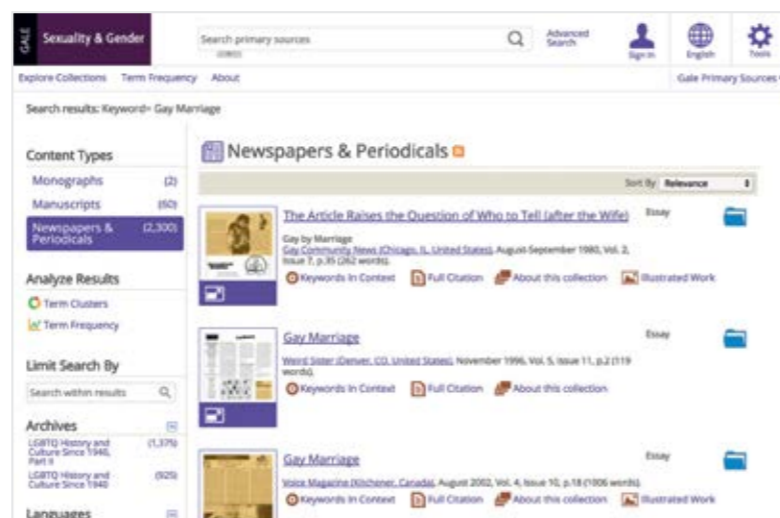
GALE Sexuality & Gender

Search primary sources

Advanced Search

Sign In

English

Tools

Explore Collections Term Frequency About

Gale Primary Sources

Search results: Keyword= Gay Marriage

Content Types

Monographs (2)

Manuscripts (60)

Newspapers & Periodicals (2,300)

Analyze Results

Term Clusters

Term Frequency

Limit Search By

Search within results

Archives

LGBTQ History and Culture Since 1940, Part II (1,375)

LGBTQ History and Culture Since 1940 (925)

Languages

Newspapers & Periodicals

Sort By Relevance

The Article Raises the Question of Who to Tell (after the Wife)

Essay

Gay by Marriage

Gay Community News (Chicago, IL, United States), August-September 1980, Vol. 2, Issue 7, p.35 (262 words).

Keywords in Context Full Citation About this collection Illustrated Work

Gay Marriage

Essay

Weird Sister (Denver, CO, United States), November 1996, Vol. 5, Issue 11, p.2 (119 words).

Keywords in Context Full Citation About this collection

Gay Marriage

Essay

Voice Magazine (Kitchener, Canada), August 2002, Vol. 4, Issue 10, p.18 (1006 words).

Keywords in Context Full Citation About this collection Illustrated Work